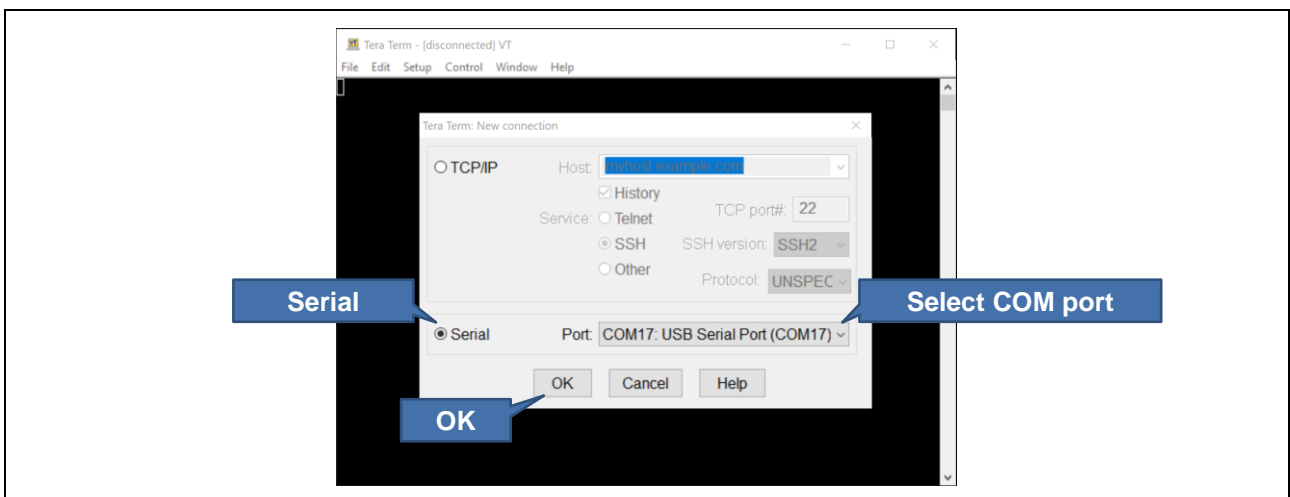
Tera Term - [disconnected] VT

File Edit Setup Control Window Help

Tera Term: New connection

TCP/IP Host: myhost.example.com

History

Service: Telnet TCP port#: 22

SSH SSH version: SSH2

Other Protocol: UNSPEC

Serial

Select COM port

Serial Port: COM17: USB Serial Port (COM17)

OK Cancel Help

OK